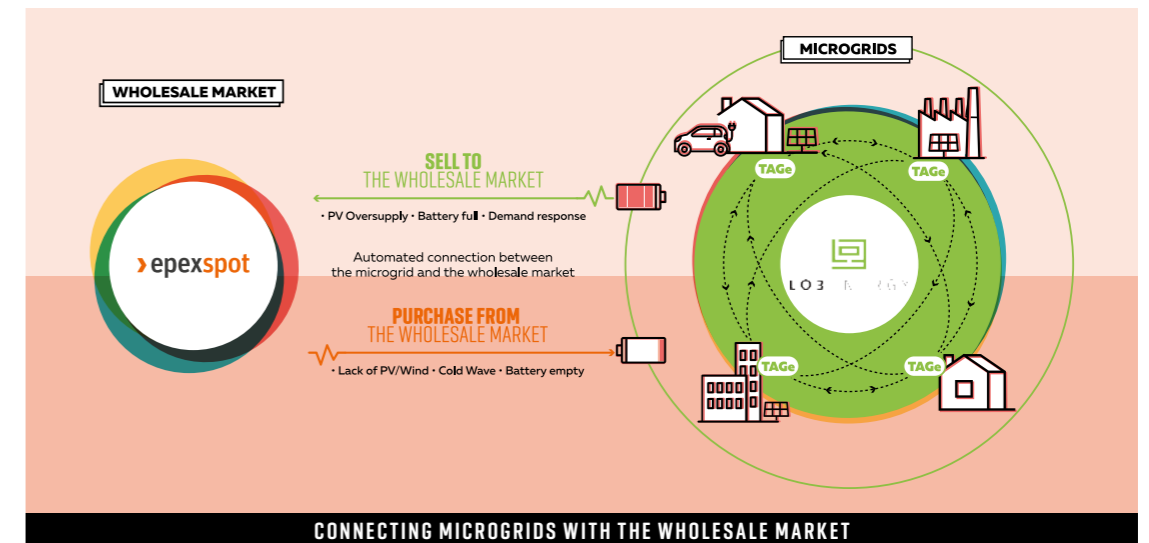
MICROGRIDS

WHOLESALE MARKET

SELL TO
THE WHOLESALE MARKET

• PV Oversupply • Battery full • Demand response

› epexspot

Automated connection between the microgrid and the wholesale market

PURCHASE FROM
THE WHOLESALE MARKET

• Lack of PV/Wind • Cold Wave • Battery empty

TAGe

TAGe

LO3 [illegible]

TAGe

TAGe

CONNECTING MICROGRIDS WITH THE WHOLESALE MARKET